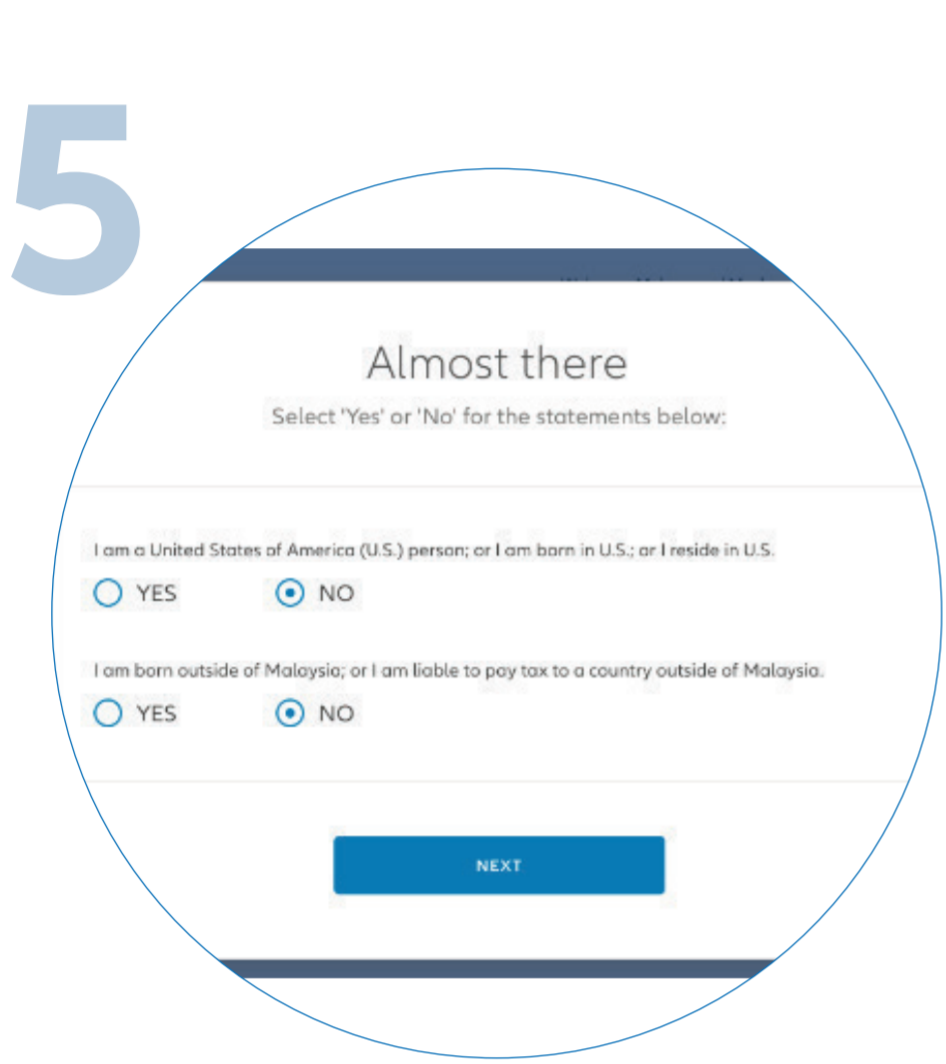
5

Almost there

Select 'Yes' or 'No' for the statements below:

I am a United States of America (U.S.) person; or I am born in U.S.; or I reside in U.S.

YES NO

I am born outside of Malaysia; or I am liable to pay tax to a country outside of Malaysia.

YES NO

NEXT